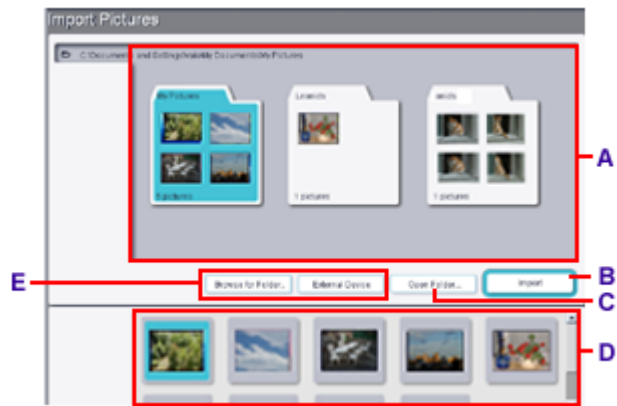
Import Pictures

C:\Documents and Settings\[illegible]\My Documents\My Pictures

My Pictures

5 pictures

Lessons

1 pictures

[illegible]

1 pictures

A

Browse for Folder...

External Device

Open Folder...

Import

B

E

C

D